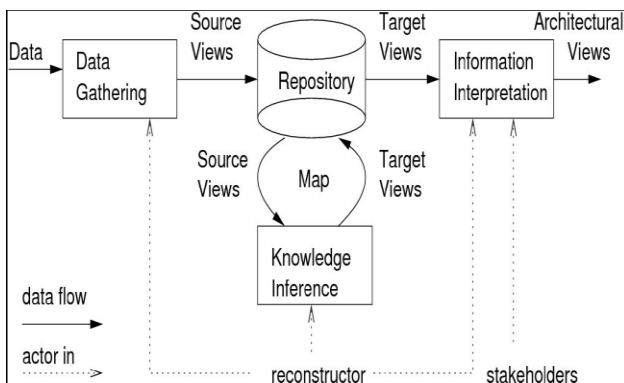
Data

Data Gathering

Source Views

Repository

Target Views

Information Interpretation

Architectural Views

Source Views

Map

Target Views

Knowledge Inference

data flow

actor in

reconstructor

stakeholders